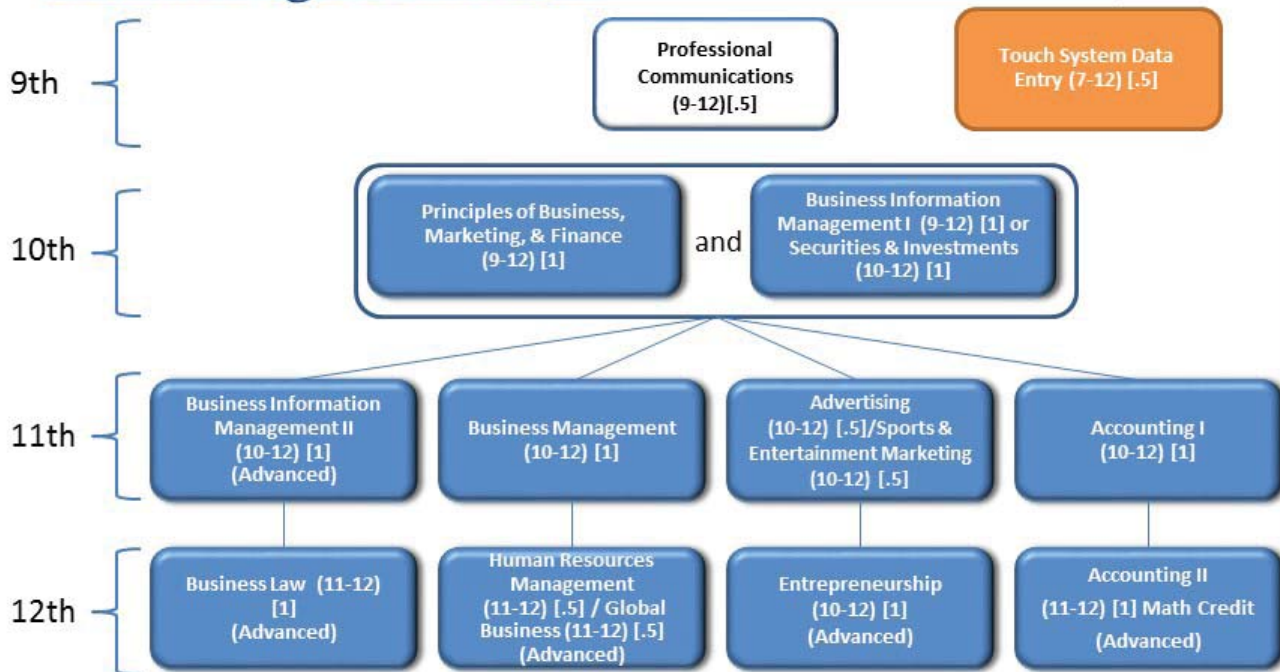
9th

Professional Communications (9-12)[.5]

Touch System Data Entry (7-12) [.5]

10th

Principles of Business, Marketing, & Finance (9-12) [1]

and

Business Information Management I (9-12) [1] or Securities & Investments (10-12) [1]

11th

Business Information Management II (10-12) [1] (Advanced)

Business Management (10-12) [1]

Advertising (10-12) [.5]/Sports & Entertainment Marketing (10-12) [.5]

Accounting I (10-12) [1]

12th

Business Law (11-12) [1] (Advanced)

Human Resources Management (11-12) [.5] / Global Business (11-12) [.5] (Advanced)

Entrepreneurship (10-12) [1] (Advanced)

Accounting II (11-12) [1] Math Credit (Advanced)